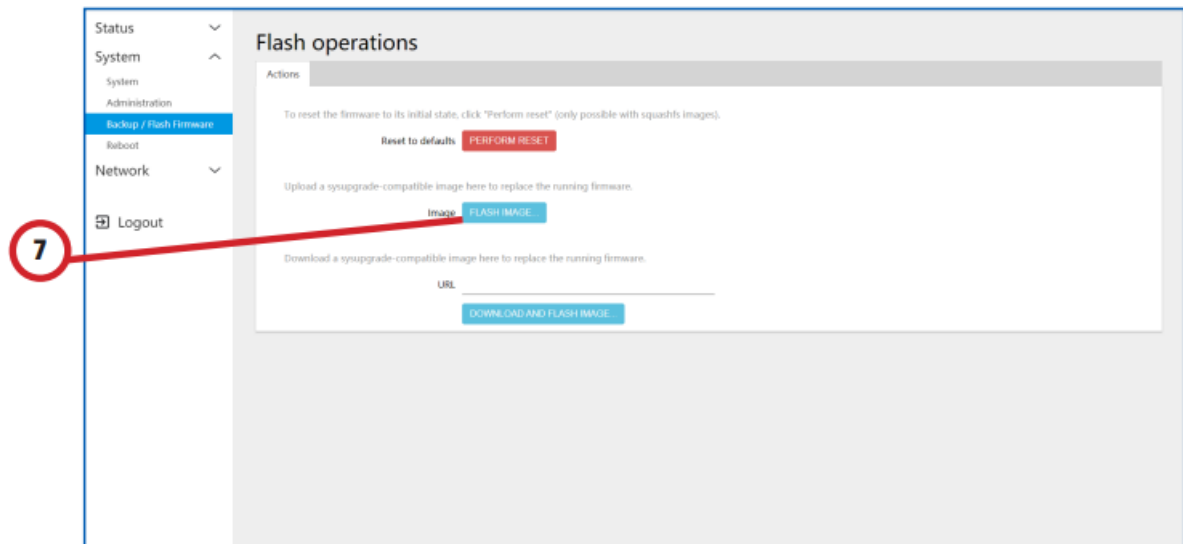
Status
System
System
Administration
Backup / Flash Firmware
Reboot
Network

Logout

7

Flash operations

Actions

To reset the firmware to its initial state, click "Perform reset" (only possible with squashfs images).

Reset to defaults PERFORM RESET

Upload a sysupgrade-compatible image here to replace the running firmware.

Image FLASH IMAGE...

Download a sysupgrade-compatible image here to replace the running firmware.

URL

DOWNLOAD AND FLASH IMAGE...